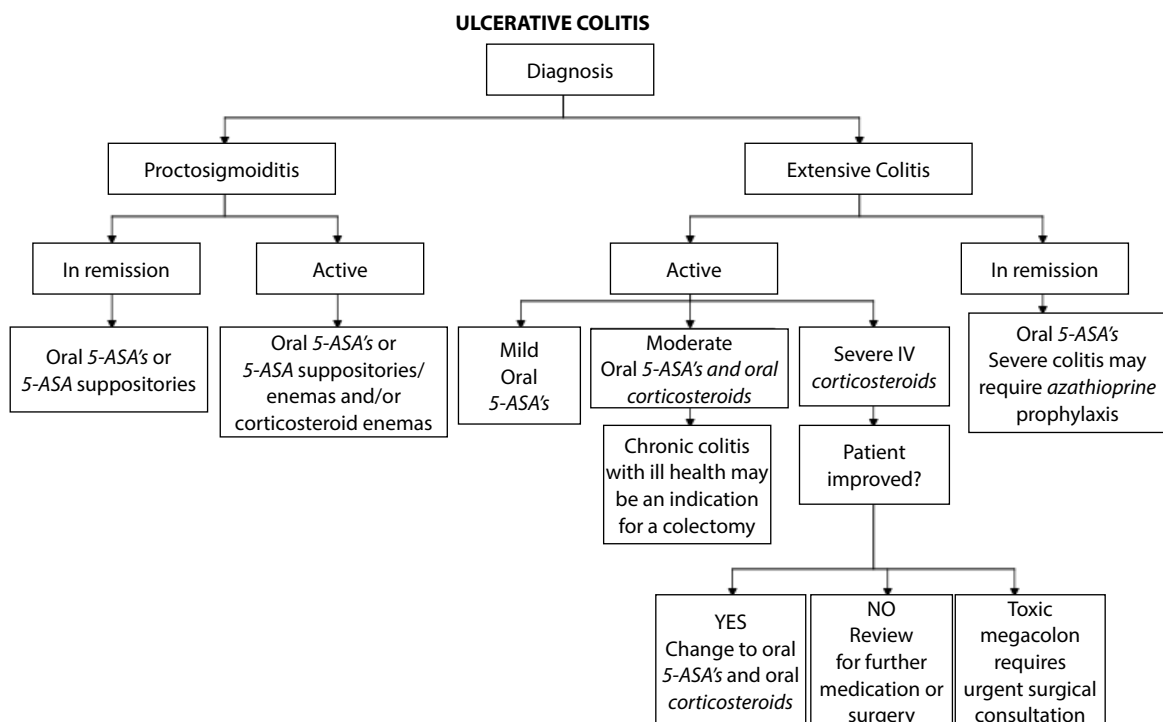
ULCERATIVE COLITIS

Diagnosis

Proctosigmoiditis

Extensive Colitis

In remission

Active

Active

In remission

Oral 5-ASA's or 5-ASA suppositories

Oral 5-ASA's or 5-ASA suppositories/ enemas and/or corticosteroid enemas

Mild Oral 5-ASA's

Moderate Oral 5-ASA's and oral corticosteroids

Severe IV corticosteroids

Oral 5-ASA's Severe colitis may require azathioprine prophylaxis

Chronic colitis with ill health may be an indication for a colectomy

Patient improved?

YES Change to oral 5-ASA's and oral corticosteroids

NO Review for further medication or surgery

Toxic megacolon requires urgent surgical consultation